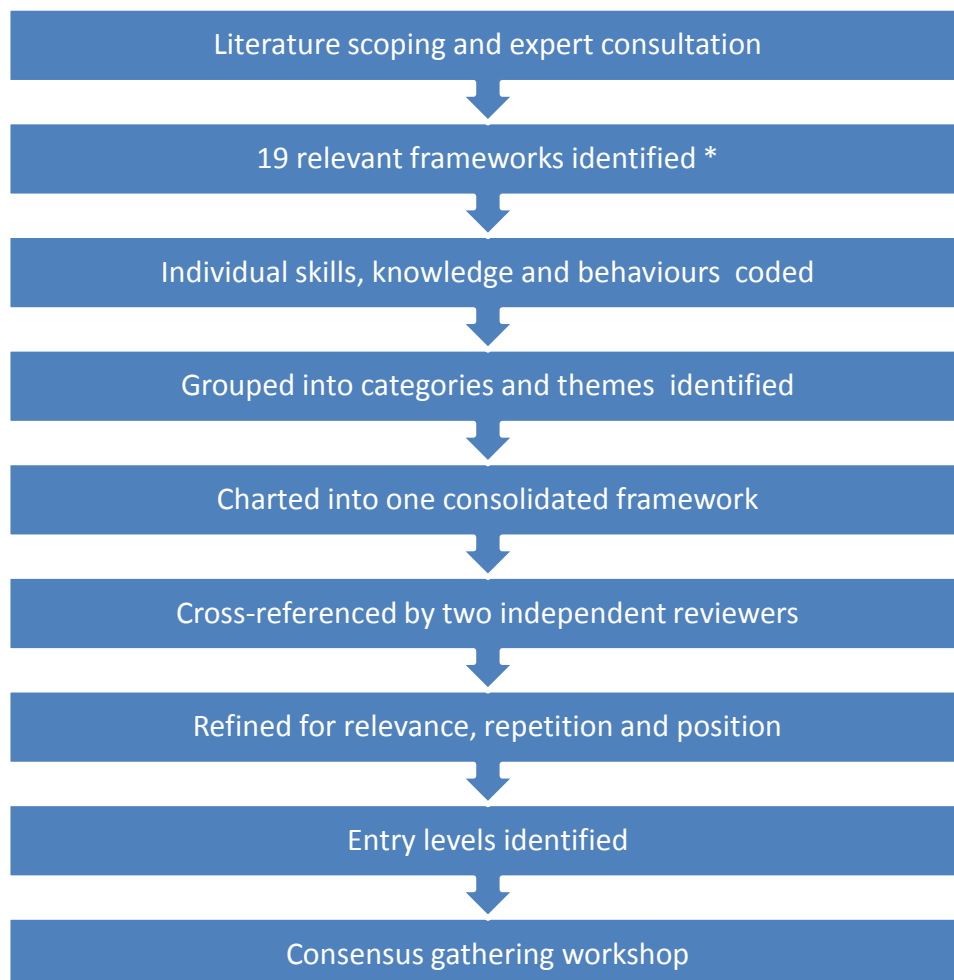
Literature scoping and expert consultation

19 relevant frameworks identified *

Individual skills, knowledge and behaviours coded

Grouped into categories and themes identified

Charted into one consolidated framework

Cross-referenced by two independent reviewers

Refined for relevance, repetition and position

Entry levels identified

Consensus gathering workshop